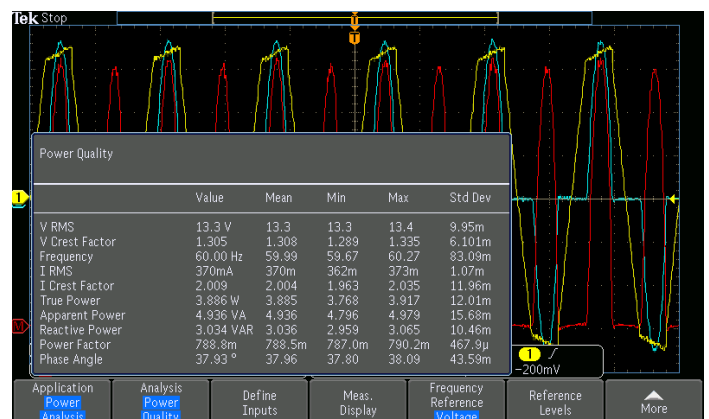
Tek Stop

T

1

M

Power Quality

| | Value | Mean | Min | Max | Std Dev |
|---|---|---|---|---|---|
| V RMS | 13.3 V | 13.3 | 13.3 | 13.4 | 9.95m |
| V Crest Factor | 1.305 | 1.308 | 1.289 | 1.335 | 6.101m |
| Frequency | 60.00 Hz | 59.99 | 59.67 | 60.27 | 83.09m |
| I RMS | 370mA | 370m | 362m | 373m | 1.07m |
| I Crest Factor | 2.009 | 2.004 | 1.963 | 2.035 | 11.96m |
| True Power | 3.886 W | 3.885 | 3.768 | 3.917 | 12.01m |
| Apparent Power | 4.936 VA | 4.936 | 4.796 | 4.979 | 15.68m |
| Reactive Power | 3.034 VAR | 3.036 | 2.959 | 3.065 | 10.46m |
| Power Factor | 788.8m | 788.5m | 787.0m | 790.2m | 467.9µ |
| Phase Angle | 37.93 ° | 37.96 | 37.80 | 38.09 | 43.59m |

1 ∫ −200mV

Application Power Analysis | Analysis Power Quality | Define Inputs | Meas. Display | Frequency Reference Voltage | Reference Levels | More